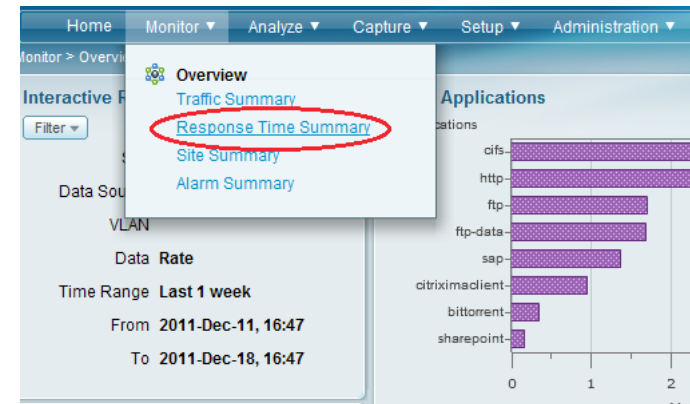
Home Monitor ▼ Analyze ▼ Capture ▼ Setup ▼ Administration ▼

lonitor > Overvi

Overview
Traffic Summary
Response Time Summary
Site Summary
Alarm Summary

Interactive F

Filter ▾

S

Data Sou

VLAN

Data Rate

Time Range Last 1 week

From 2011-Dec-11, 16:47

To 2011-Dec-18, 16:47

Applications

cations

cifs
http
ftp
ftp-data
sap
citriximaclient
bittorrent
sharepoint

0 1 2